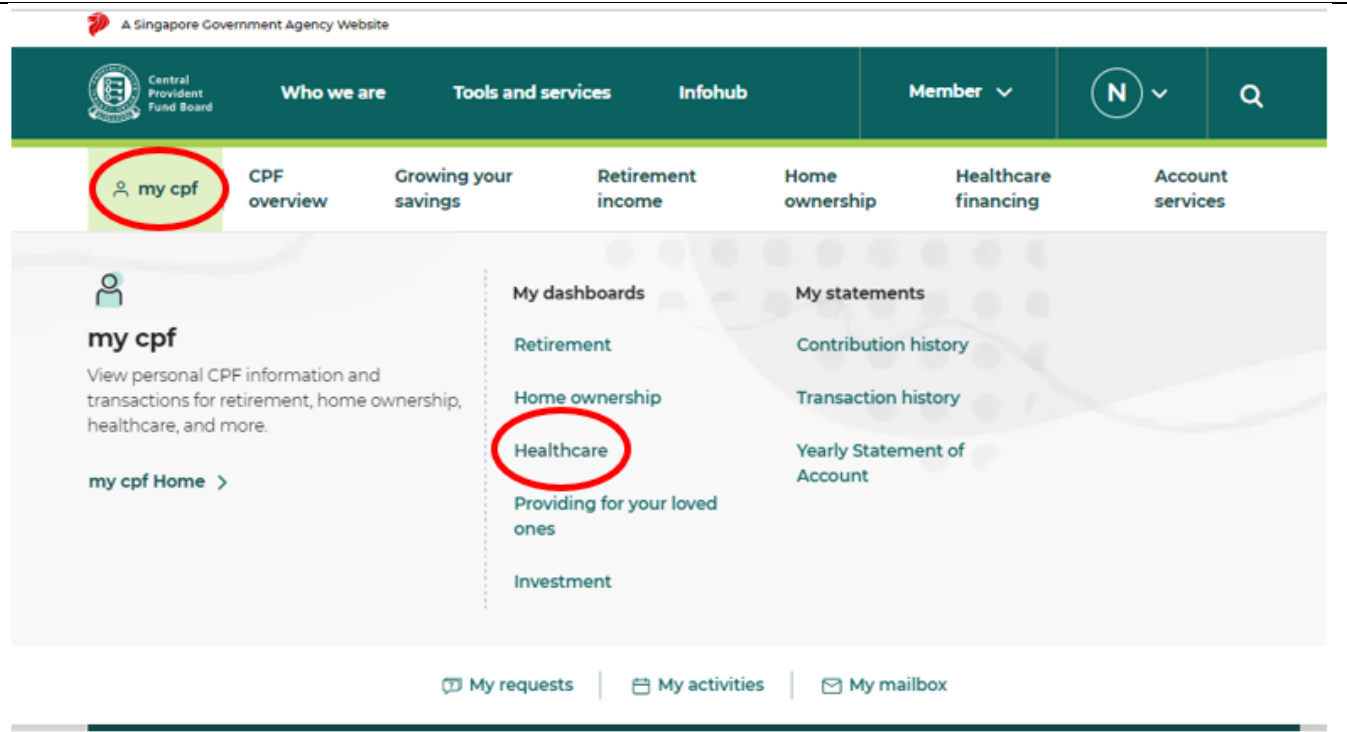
A Singapore Government Agency Website

Central Provident Fund Board

Who we are

Tools and services

Infohub

Member

N

my cpf

CPF overview

Growing your savings

Retirement income

Home ownership

Healthcare financing

Account services

my cpf

View personal CPF information and transactions for retirement, home ownership, healthcare, and more.

my cpf Home >

My dashboards

Retirement

Home ownership

Healthcare

Providing for your loved ones

Investment

My statements

Contribution history

Transaction history

Yearly Statement of Account

My requests | My activities | My mailbox